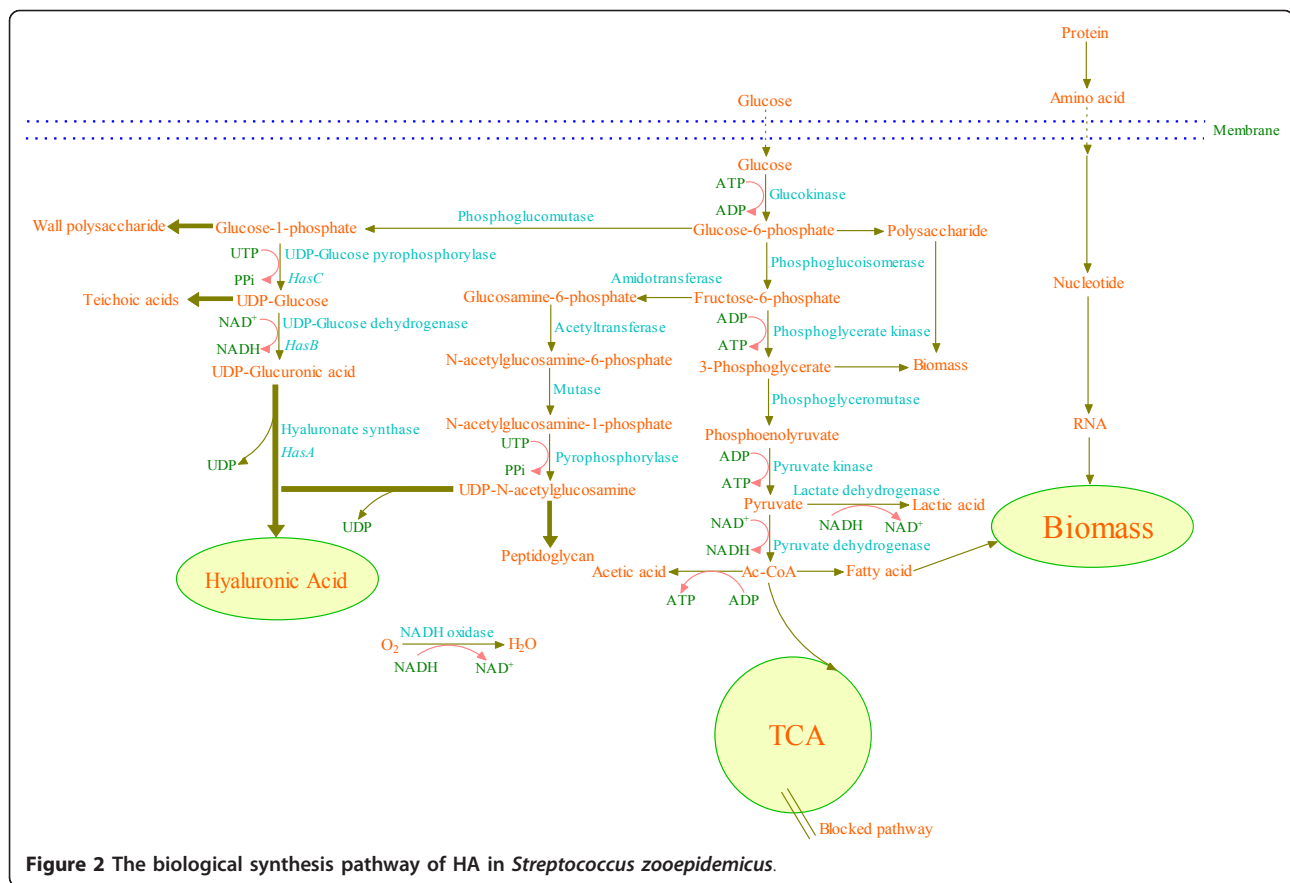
Protein

Amino acid

Glucose

Membrane

Glucose

ATP
Glucokinase
ADP

Wall polysaccharide
Glucose-1-phosphate
Phosphoglucomutase
Glucose-6-phosphate
Polysaccharide

UTP
UDP-Glucose pyrophosphorylase
PPi
HasC

Phosphoglucoisomerase

Nucleotide

Amidotransferase

Teichoic acids
UDP-Glucose
Glucosamine-6-phosphate
Fructose-6-phosphate

$NAD^+$
UDP-Glucose dehydrogenase
Acetyltransferase
ADP
Phosphoglycerate kinase

NADH
HasB
ATP

UDP-Glucuronic acid
N-acetylglucosamine-6-phosphate
3-Phosphoglycerate
Biomass

Mutase

Phosphoglyceromutase

Hyaluronate synthase
N-acetylglucosamine-1-phosphate
RNA

HasA
UTP
Phosphoenolyruvate

UDP
PPi
Pyrophosphorylase
ADP
Pyruvate kinase

ATP
Lactate dehydrogenase

UDP-N-acetylglucosamine
Pyruvate
Lactic acid

UDP
$NAD^+$
NADH
$NAD^+$

Biomass

NADH
Pyruvate dehydrogenase

Peptidoglycan

Hyaluronic Acid
Acetic acid
Ac-CoA
Fatty acid

ATP
ADP

NADH oxidase
$O_2$
$H_2O$
NADH
$NAD^+$

TCA

Blocked pathway

Figure 2 The biological synthesis pathway of HA in Streptococcus zooepidemicus.